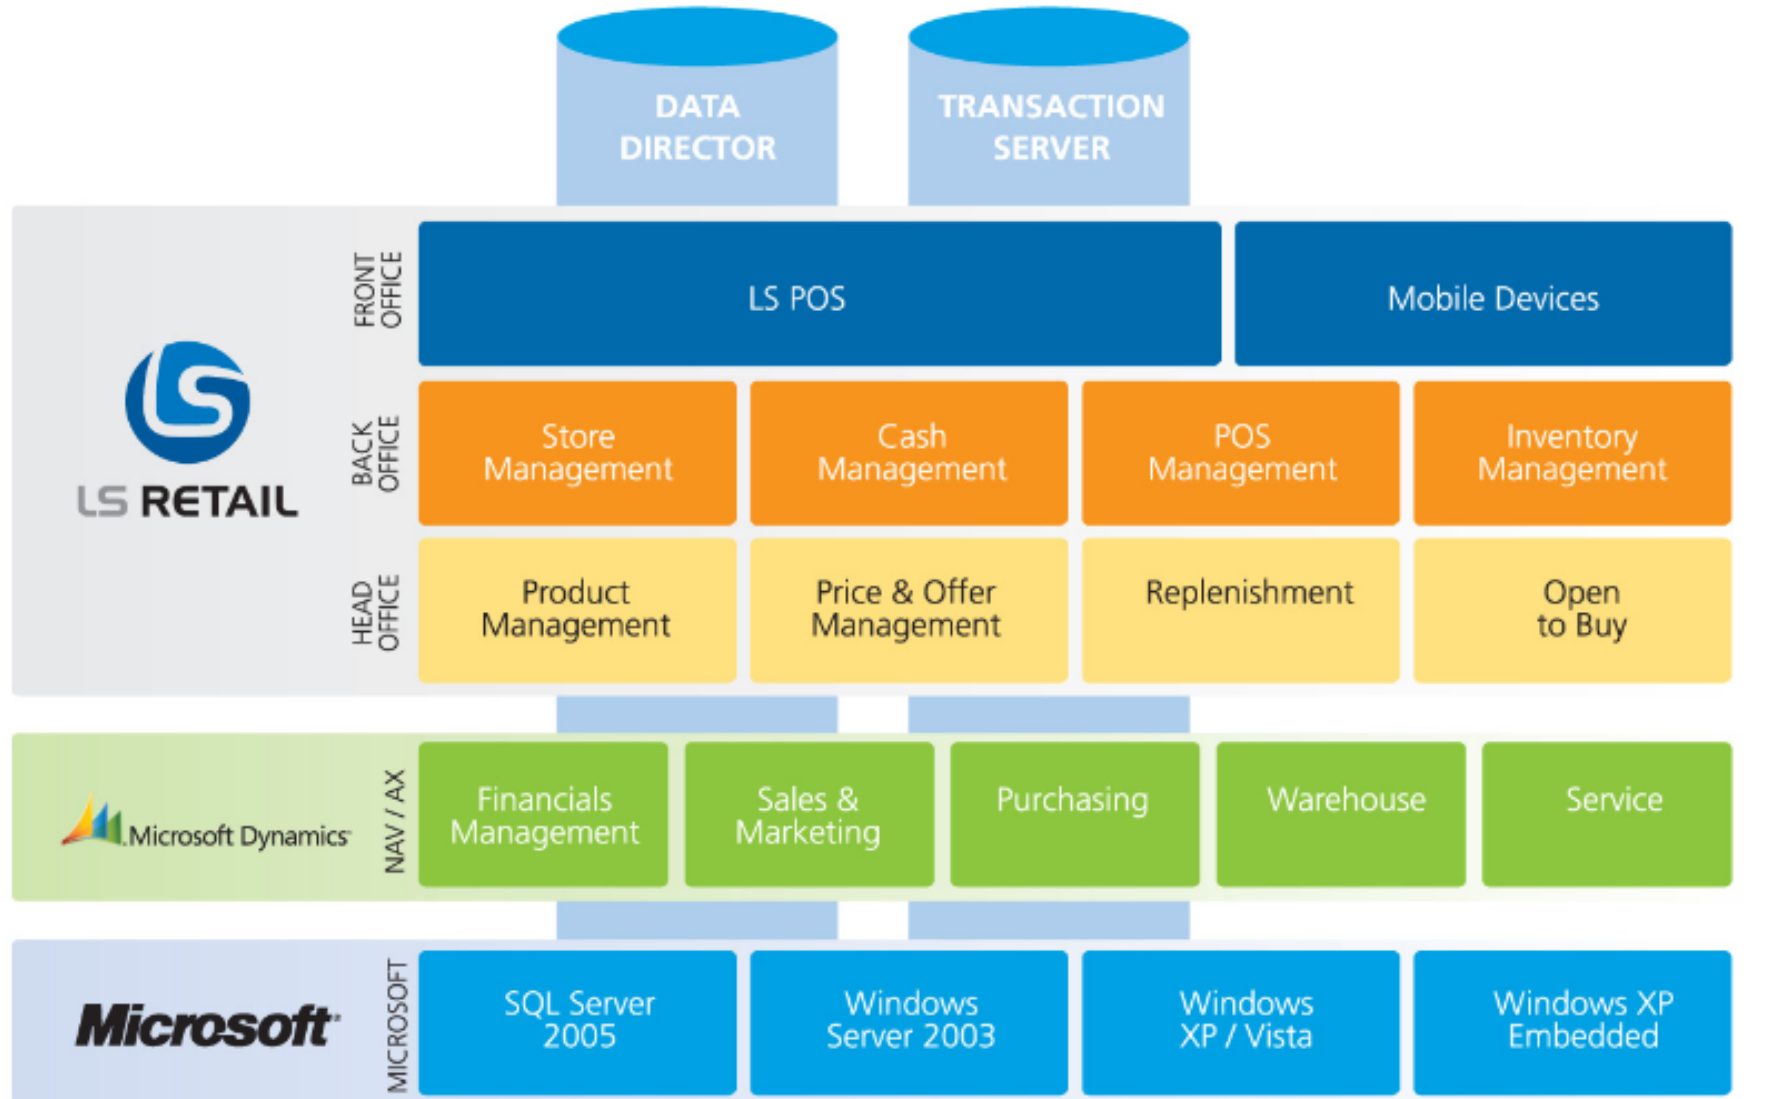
DATA DIRECTOR

TRANSACTION SERVER

LS RETAIL

FRONT OFFICE

LS POS

Mobile Devices

BACK OFFICE

Store Management

Cash Management

POS Management

Inventory Management

HEAD OFFICE

Product Management

Price & Offer Management

Replenishment

Open to Buy

Microsoft Dynamics

NAV / AX

Financials Management

Sales & Marketing

Purchasing

Warehouse

Service

Microsoft

MICROSOFT

SQL Server 2005

Windows Server 2003

Windows XP / Vista

Windows XP Embedded